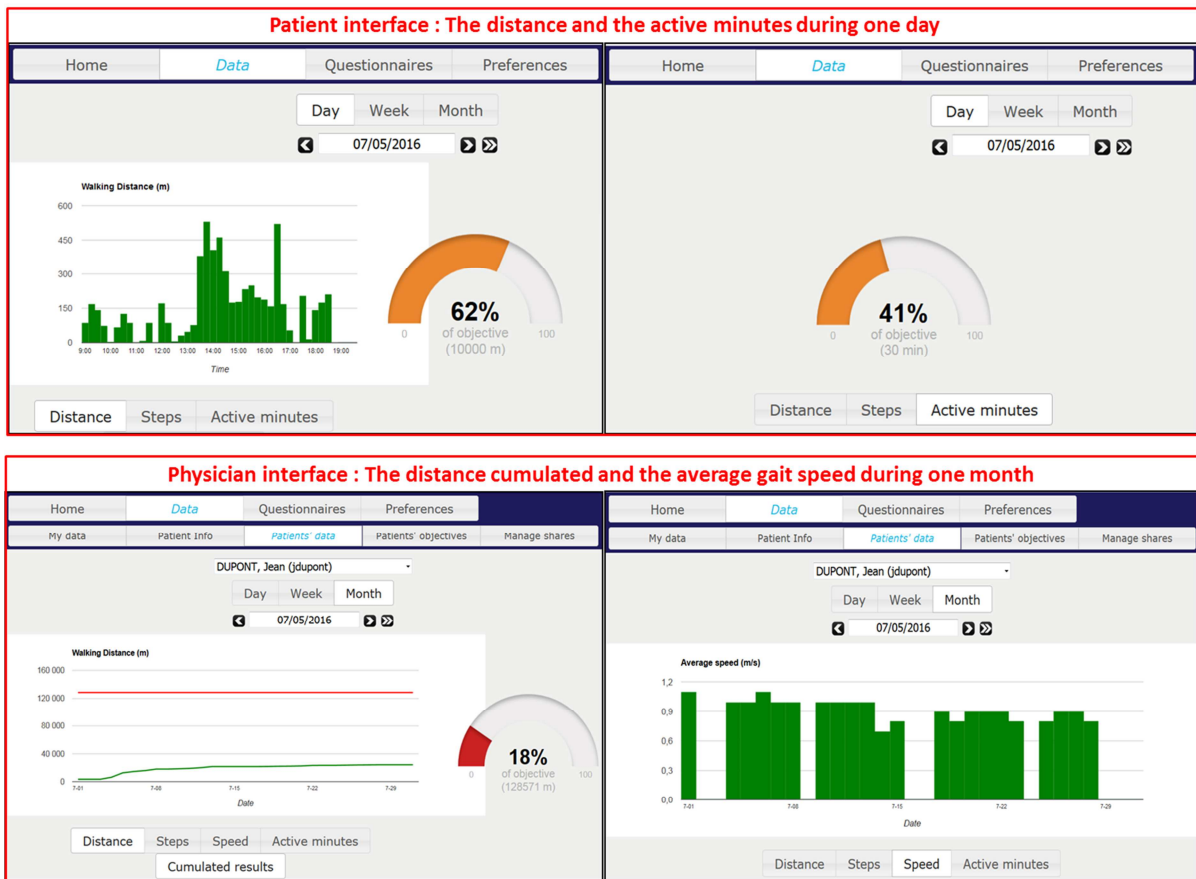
Patient interface : The distance and the active minutes during one day

Home | Data | Questionnaires | Preferences

Day | Week | Month

07/05/2016

Walking Distance (m)

600
450
300
150
0

9:00 10:00 11:00 12:00 13:00 14:00 15:00 16:00 17:00 18:00 19:00

Time

0

62%
of objective
(10000 m)

100

Distance | Steps | Active minutes

Home | Data | Questionnaires | Preferences

Day | Week | Month

07/05/2016

0

41%
of objective
(30 min)

100

Distance | Steps | Active minutes

Physician interface : The distance cumulated and the average gait speed during one month

Home | Data | Questionnaires | Preferences

My data | Patient Info | Patients' data | Patients' objectives | Manage shares

DUPONT, Jean (jdupont)

Day | Week | Month

07/05/2016

Walking Distance (m)

160 000
120 000
80 000
40 000
0

7-01 7-08 7-15 7-22 7-29

Date

0

18%
of objective
(128571 m)

100

Distance | Steps | Speed | Active minutes

Cumulated results

Home | Data | Questionnaires | Preferences

My data | Patient Info | Patients' data | Patients' objectives | Manage shares

DUPONT, Jean (jdupont)

Day | Week | Month

07/05/2016

Average speed (m/s)

1,2
0,9
0,6
0,3
0,0

7-01 7-08 7-15 7-22 7-29

Date

Distance | Steps | Speed | Active minutes